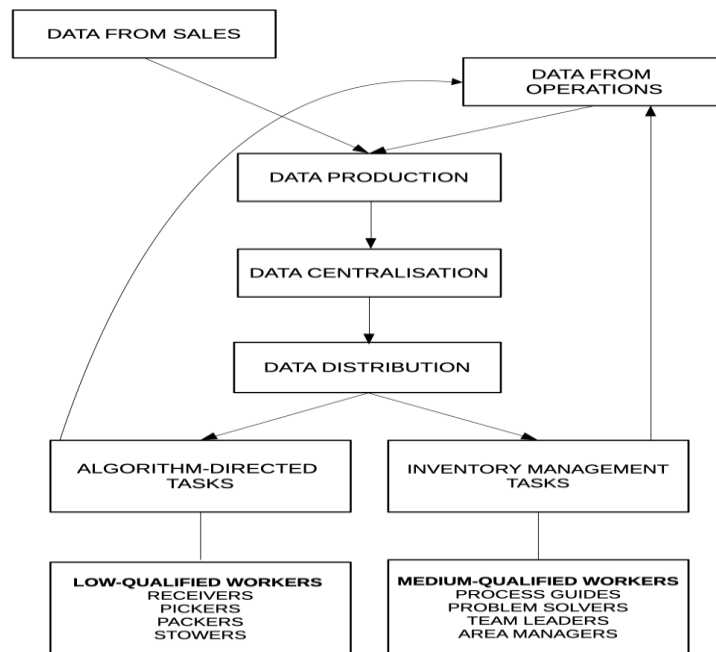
DATA FROM SALES

DATA FROM OPERATIONS

DATA PRODUCTION

DATA CENTRALISATION

DATA DISTRIBUTION

ALGORITHM-DIRECTED TASKS

INVENTORY MANAGEMENT TASKS

LOW-QUALIFIED WORKERS
RECEIVERS
PICKERS
PACKERS
STOWERS

MEDIUM-QUALIFIED WORKERS
PROCESS GUIDES
PROBLEM SOLVERS
TEAM LEADERS
AREA MANAGERS